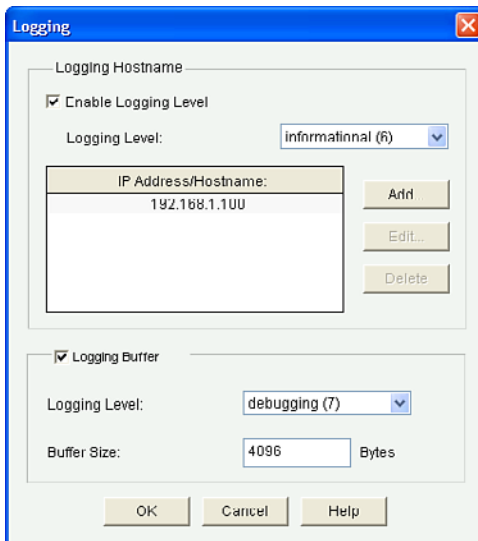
Logging

Logging Hostname

Enable Logging Level

Logging Level: informational (6)

| IP Address/Hostname: |
|---|
| 192.168.1.100 |

Add...

Edit...

Delete

Logging Buffer

Logging Level: debugging (7)

Buffer Size: 4096 Bytes

OK Cancel Help